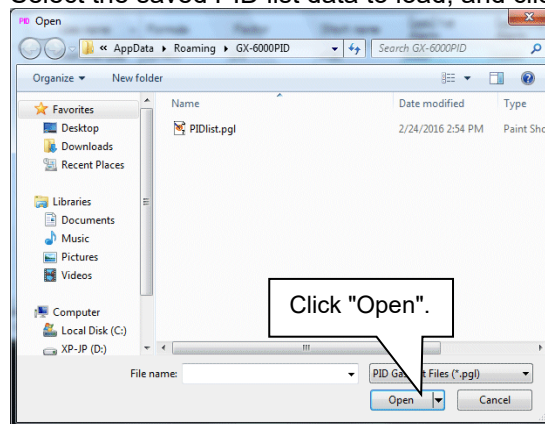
Select the saved PID list data to load, and clic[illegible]

Open

« AppData ▸ Roaming ▸ GX-6000PID

Search GX-6000PID

Organize ▾ New folder

Favorites
Desktop
Downloads
Recent Places

Libraries
Documents
Music
Pictures
Videos

Computer
Local Disk (C:)
XP-JP (D:)

| Name | Date modified | Type |
|---|---|---|
| PIDlist.pgl | 2/24/2016 2:54 PM | Paint Sho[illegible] |

Click "Open".

File name:

PID Ga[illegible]t Files (*.pgl)

Open

Cancel